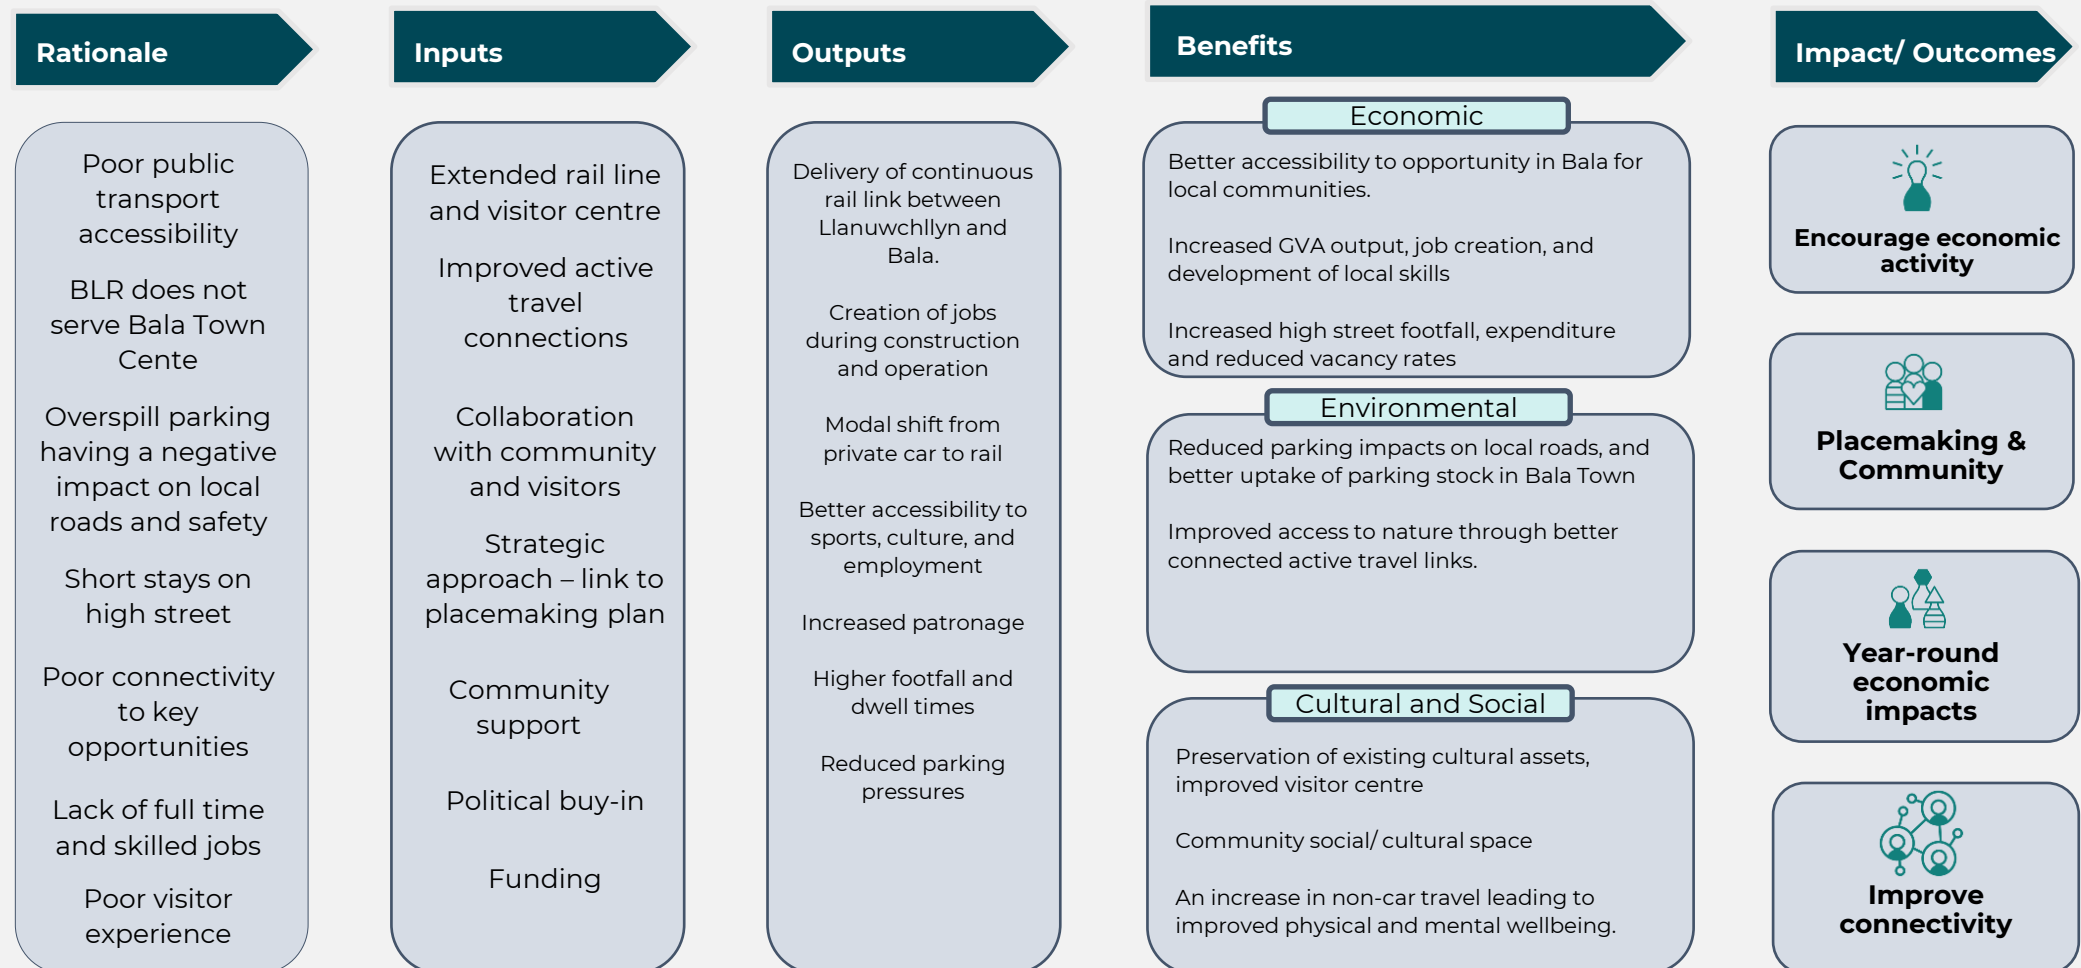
Rationale

Poor public transport accessibility

BLR does not serve Bala Town Cente

Overspill parking having a negative impact on local roads and safety

Short stays on high street

Poor connectivity to key opportunities

Lack of full time and skilled jobs

Poor visitor experience

Inputs

Extended rail line and visitor centre

Improved active travel connections

Collaboration with community and visitors

Strategic approach – link to placemaking plan

Community support

Political buy-in

Funding

Outputs

Delivery of continuous rail link between Llanuwchllyn and Bala.

Creation of jobs during construction and operation

Modal shift from private car to rail

Better accessibility to sports, culture, and employment

Increased patronage

Higher footfall and dwell times

Reduced parking pressures

Benefits

Economic

Better accessibility to opportunity in Bala for local communities.

Increased GVA output, job creation, and development of local skills

Increased high street footfall, expenditure and reduced vacancy rates

Environmental

Reduced parking impacts on local roads, and better uptake of parking stock in Bala Town

Improved access to nature through better connected active travel links.

Cultural and Social

Preservation of existing cultural assets, improved visitor centre

Community social/ cultural space

An increase in non-car travel leading to improved physical and mental wellbeing.

Impact/ Outcomes

Encourage economic activity

Placemaking & Community

Year-round economic impacts

Improve connectivity